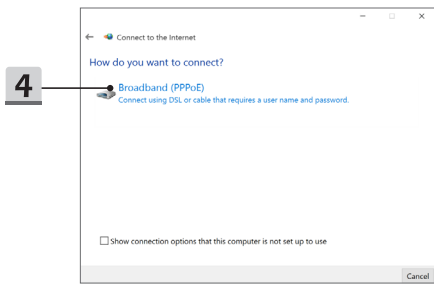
4

Connect to the Internet

How do you want to connect?

Broadband (PPPoE)
Connect using DSL or cable that requires a user name and password.

Show connection options that this computer is not set up to use

Cancel